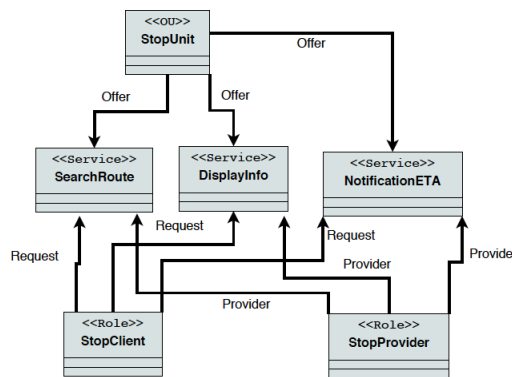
<<OU>>
StopUnit

Offer

Offer

Offer

<<Service>>
SearchRoute

<<Service>>
DisplayInfo

<<Service>>
NotificationETA

Request

Request

Request

Provider

Provide

Provider

<<Role>>
StopClient

<<Role>>
StopProvider